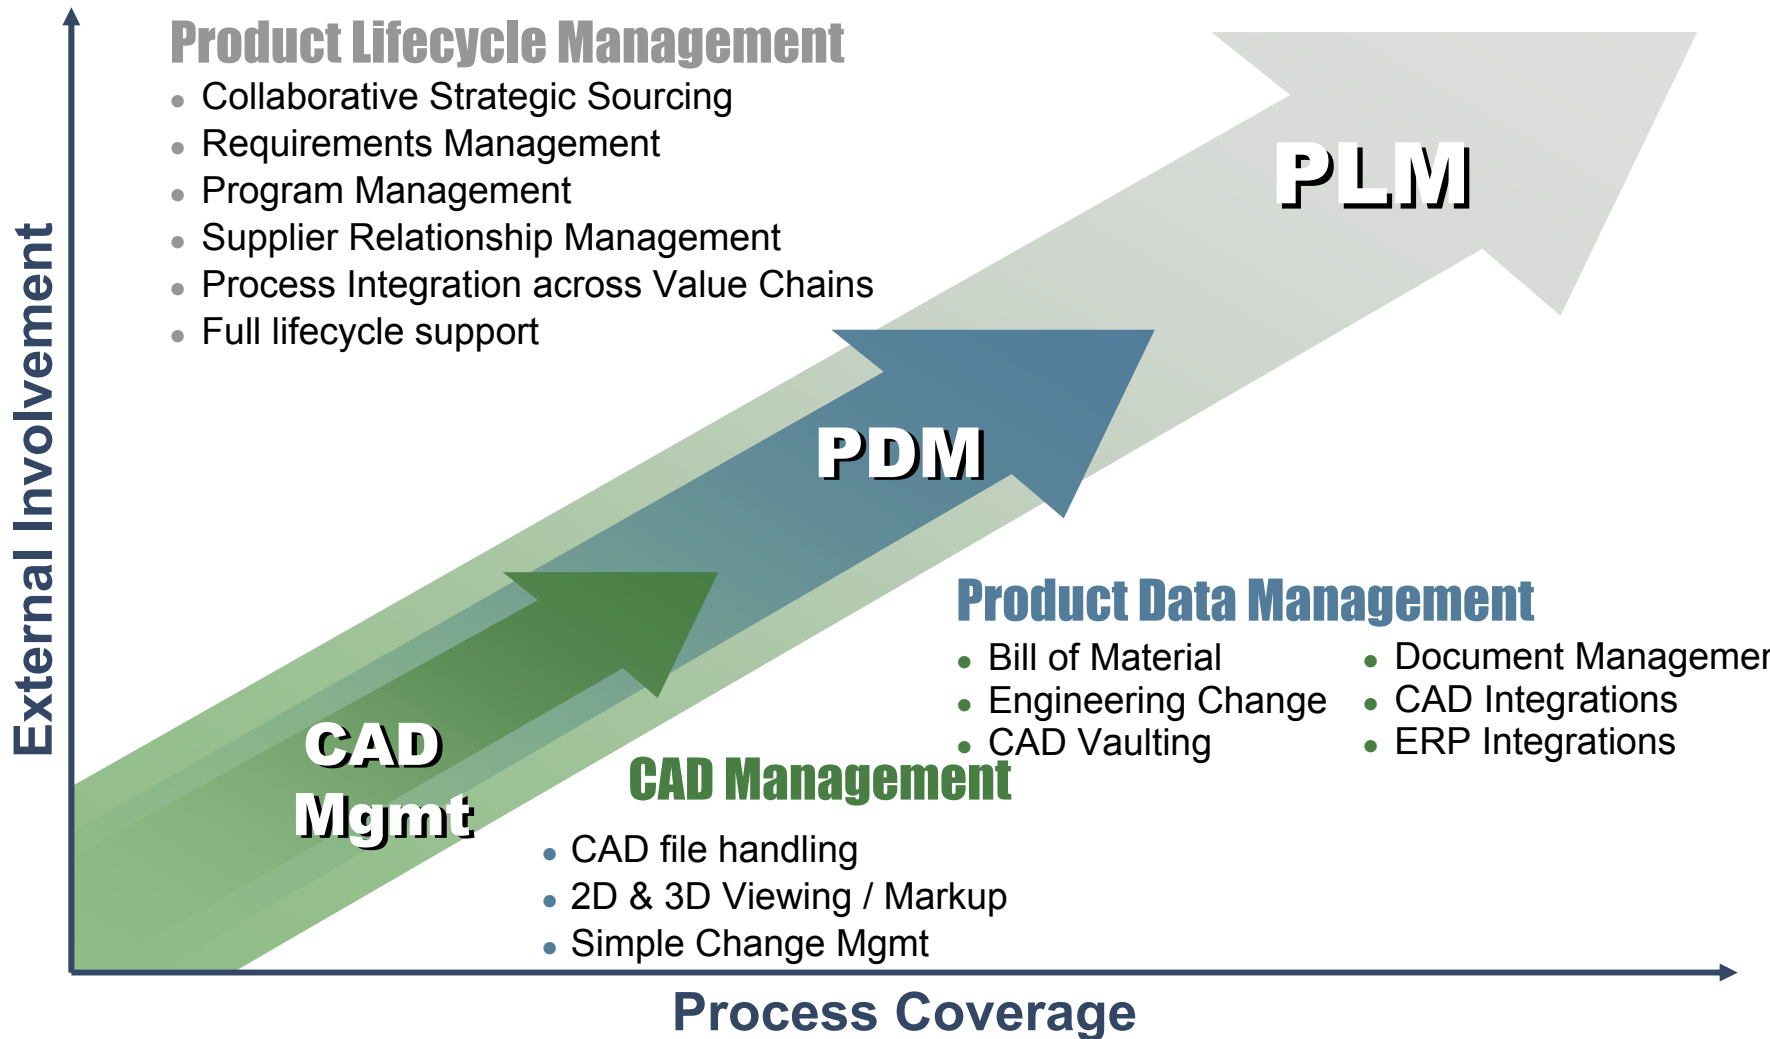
Product Lifecycle Management

- Collaborative Strategic Sourcing
- Requirements Management
- Program Management
- Supplier Relationship Management
- Process Integration across Value Chains
- Full lifecycle support

PLM

PDM

Product Data Management

- Bill of Material
- Engineering Change
- CAD Vaulting

- Document Managemen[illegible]
- CAD Integrations
- ERP Integrations

CAD Mgmt

CAD Management

- CAD file handling
- 2D & 3D Viewing / Markup
- Simple Change Mgmt

External Involvement

Process Coverage